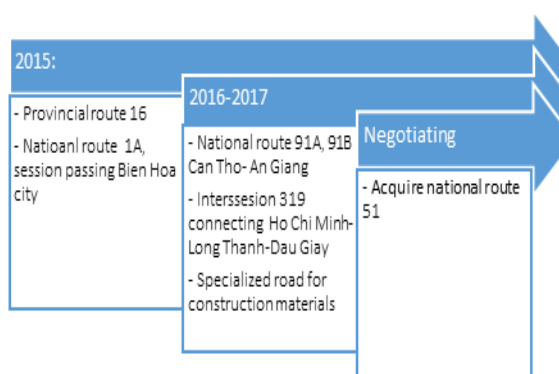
2015:

- Provincial route 16

- Natioanl route 1A, session passing Bien Hoa city

2016-2017

- National route 91A, 91B Can Tho- An Giang

- Interssesion 319 connecting Ho Chi Minh-Long Thanh-Dau Giay

- Specialized road for construction materials

Negotiating

- Acquire national route 51